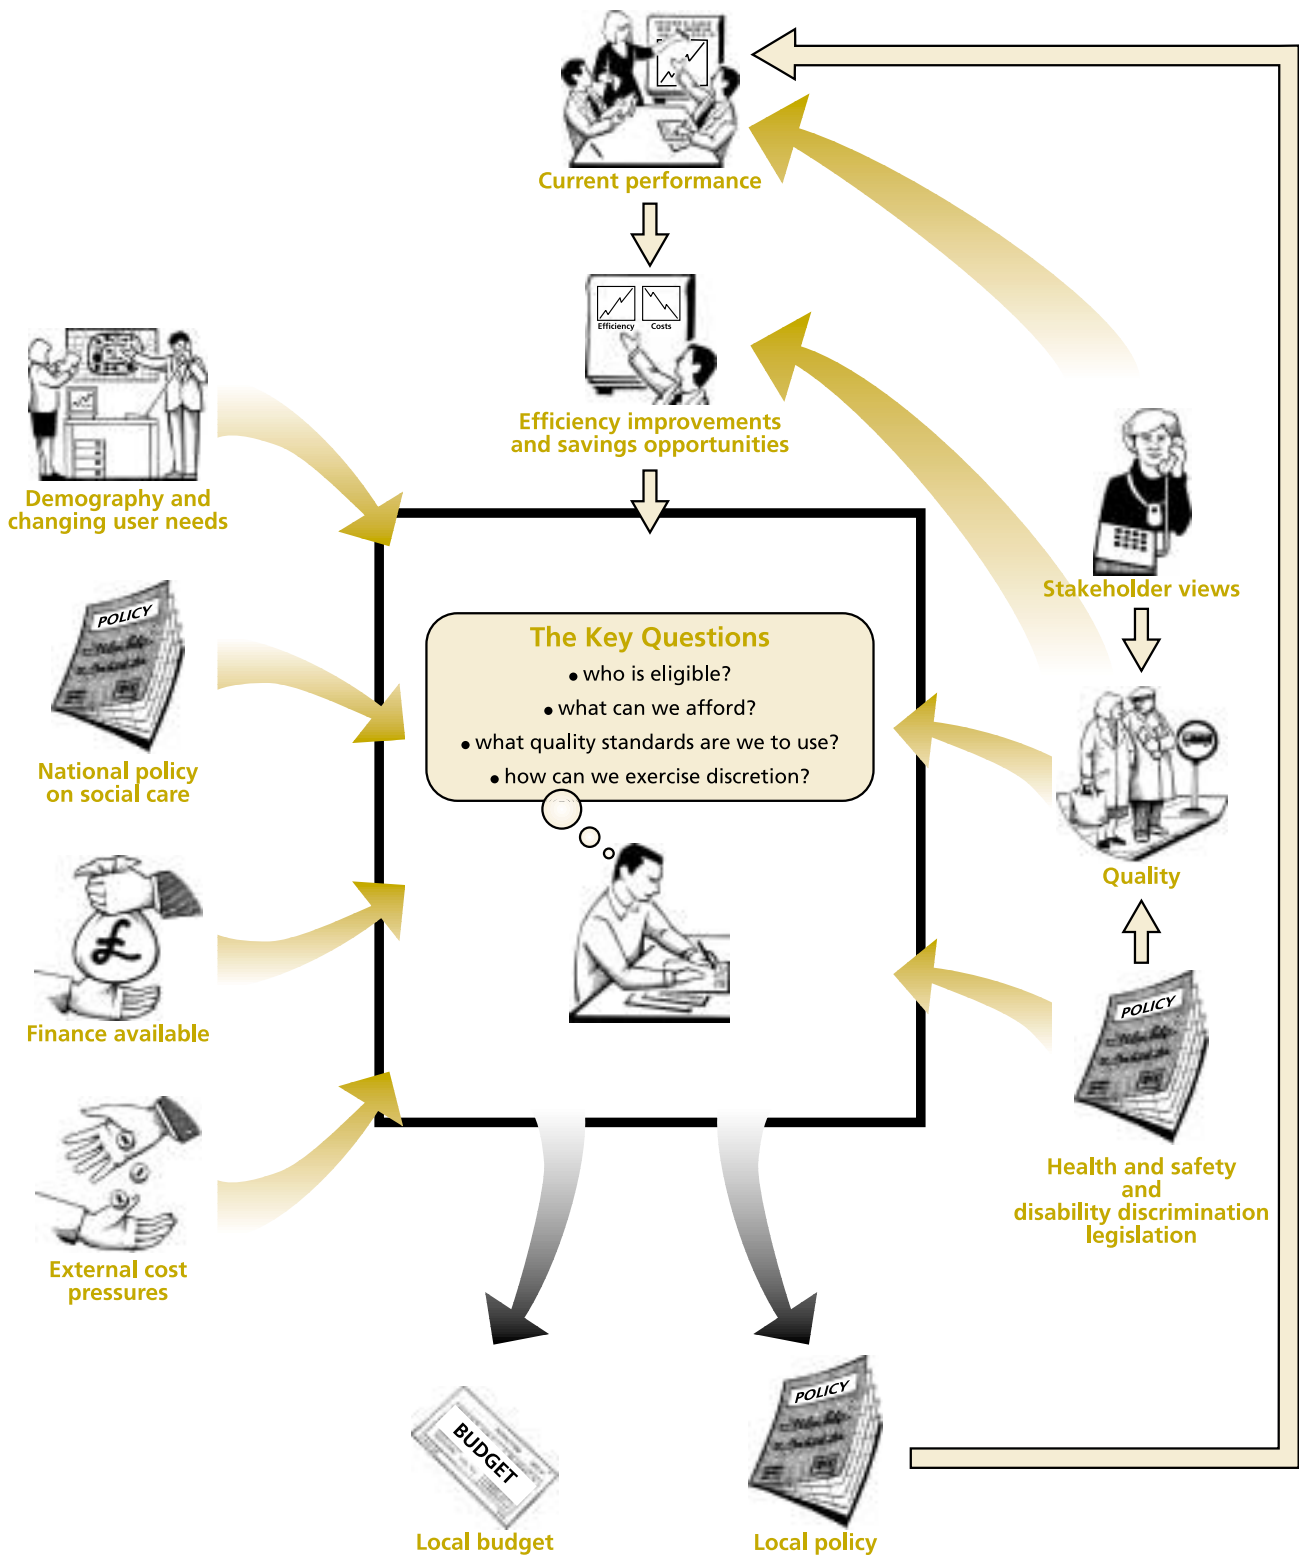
Current performance

Efficiency Costs

Efficiency improvements and savings opportunities

Demography and changing user needs

POLICY

National policy on social care

£

Finance available

External cost pressures

The Key Questions
• who is eligible?
• what can we afford?
• what quality standards are we to use?
• how can we exercise discretion?

Stakeholder views

Quality

POLICY

Health and safety and disability discrimination legislation

BUDGET

Local budget

POLICY

Local policy